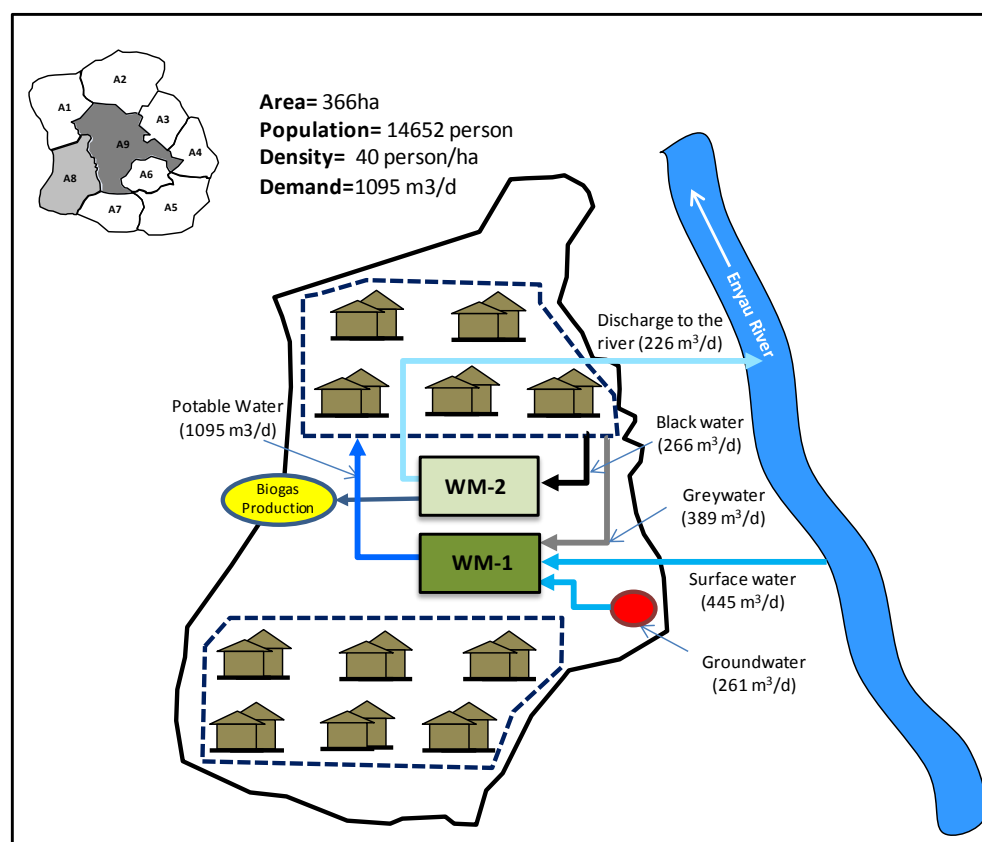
A2
A1
A3
A9
A4
A8
A6
A7
A5

**Area=** 366ha
**Population=** 14652 person
**Density=** 40 person/ha
**Demand=**1095 m3/d

Enyau River

Discharge to the river (226 $m^3$/d)

Potable Water (1095 m3/d)

Black water (266 $m^3$/d)

Biogas Production

WM-2

Greywater (389 $m^3$/d)

WM-1

Surface water (445 $m^3$/d)

Groundwater (261 $m^3$/d)